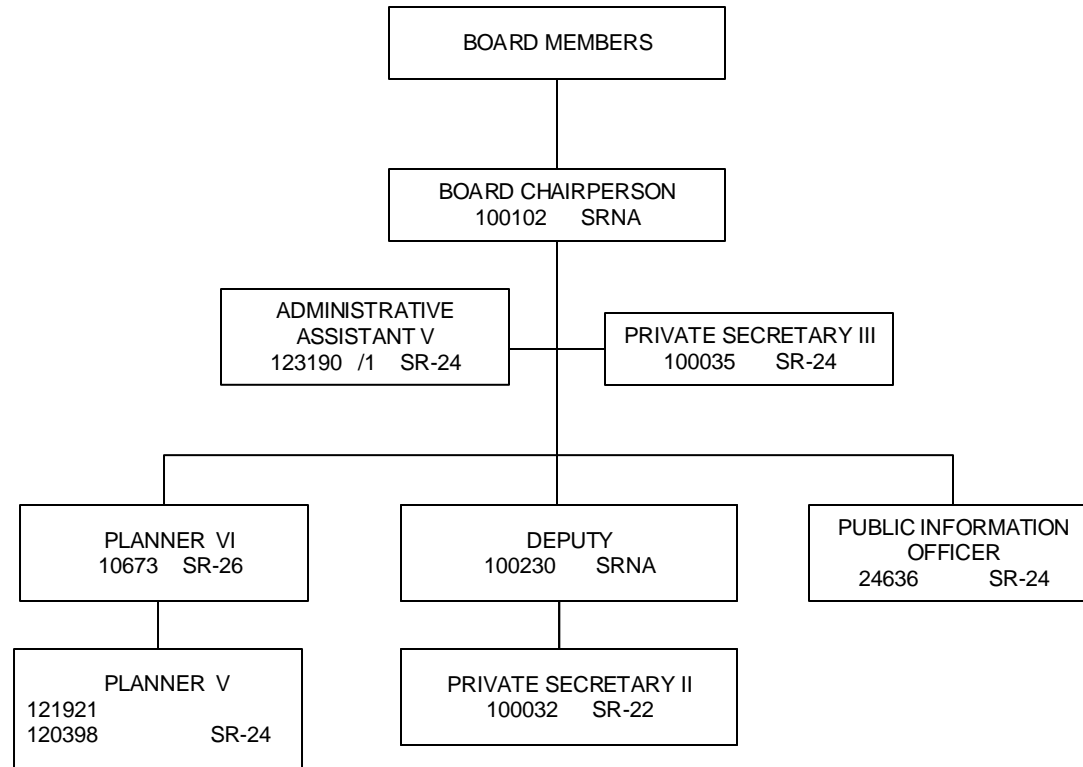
BOARD MEMBERS

BOARD CHAIRPERSON
100102 SRNA

ADMINISTRATIVE ASSISTANT V
123190 /1 SR-24

PRIVATE SECRETARY III
100035 SR-24

PLANNER VI
10673 SR-26

DEPUTY
100230 SRNA

PUBLIC INFORMATION OFFICER
24636 SR-24

PLANNER V
121921
120398 SR-24

PRIVATE SECRETARY II
100032 SR-22